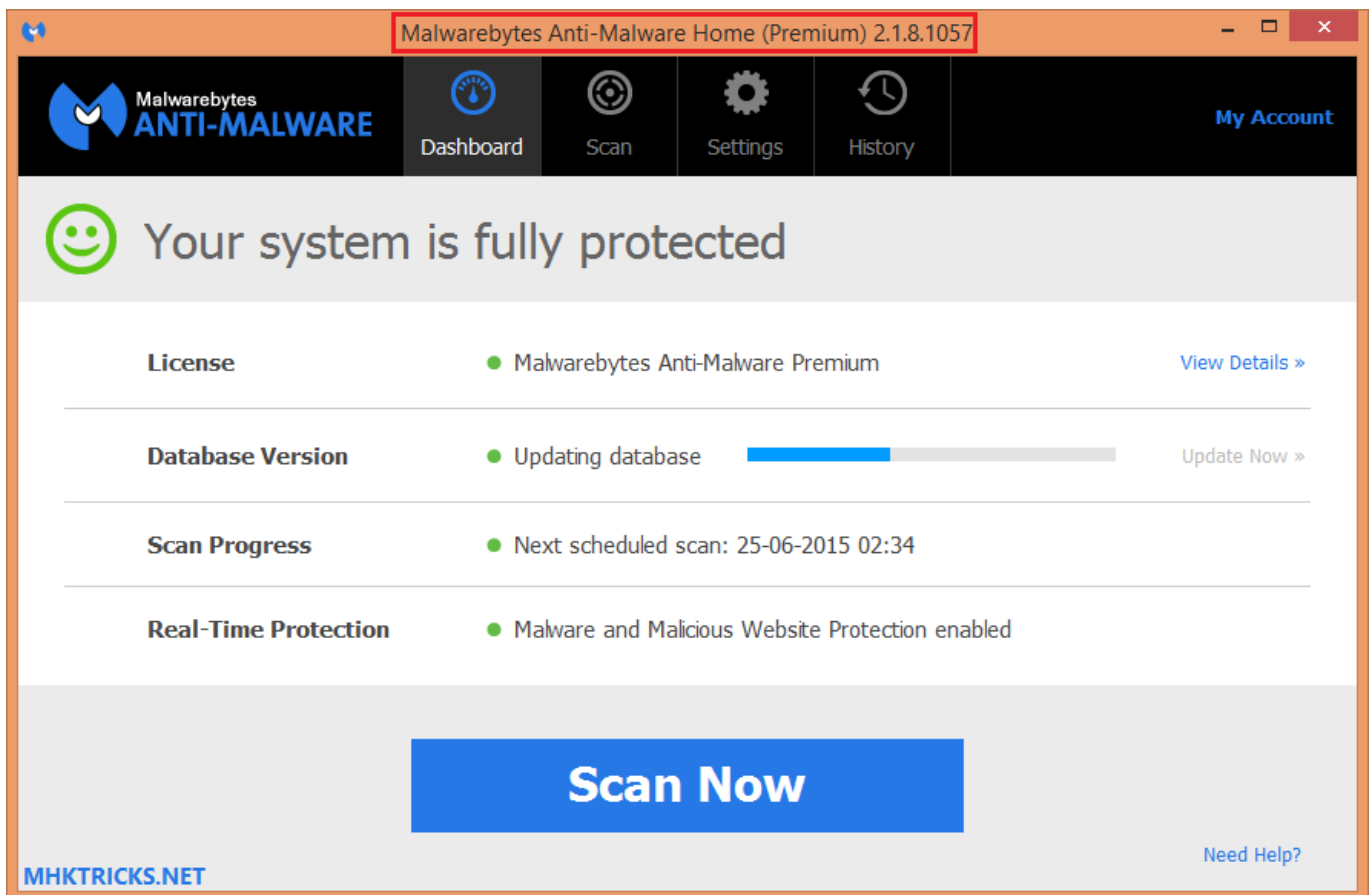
Malwarebytes Anti-Malware Home (Premium) 2.1.8.1057

Malwarebytes
ANTI-MALWARE

Dashboard
Scan
Settings
History

My Account

Your system is fully protected

| License | Malwarebytes Anti-Malware Premium | View Details » |
|---|---|---|
| Database Version | Updating database | Update Now » |
| Scan Progress | Next scheduled scan: 25-06-2015 02:34 | |
| Real-Time Protection | Malware and Malicious Website Protection enabled | |

Scan Now

Need Help?

MHKTRICKS.NET